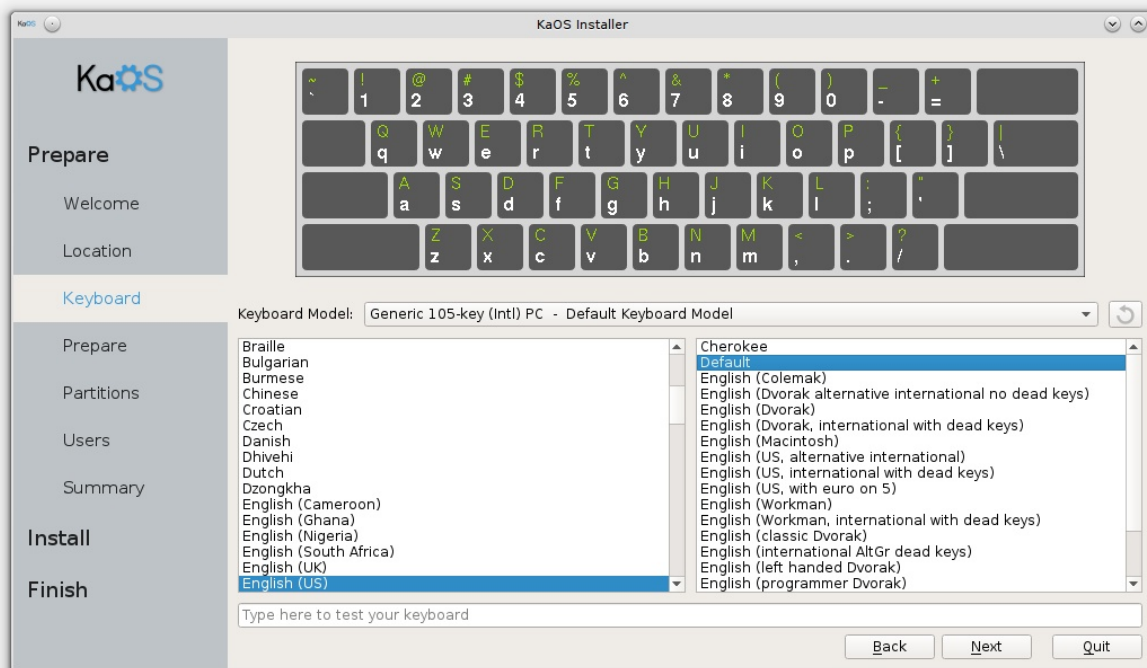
KaOS Installer

KaOS

Prepare

Welcome

Location

Keyboard

Prepare

Partitions

Users

Summary

Install

Finish

~ ` ! 1 @ 2 # 3 $ 4 % 5 ^ 6 & 7 * 8 ( 9 ) 0 _ - + =

Q q W w E e R r T t Y y U u I i O o P p { [ } ] | \

A a S s D d F f G g H h J j K k L l : ; " '

Z z X x C c V v B b N n M m < , > . ? /

Keyboard Model: Generic 105-key (Intl) PC - Default Keyboard Model

Braille
Bulgarian
Burmese
Chinese
Croatian
Czech
Danish
Dhivehi
Dutch
Dzongkha
English (Cameroon)
English (Ghana)
English (Nigeria)
English (South Africa)
English (UK)
English (US)

Cherokee
Default
English (Colemak)
English (Dvorak alternative international no dead keys)
English (Dvorak)
English (Dvorak, international with dead keys)
English (Macintosh)
English (US, alternative international)
English (US, international with dead keys)
English (US, with euro on 5)
English (Workman)
English (Workman, international with dead keys)
English (classic Dvorak)
English (international AltGr dead keys)
English (left handed Dvorak)
English (programmer Dvorak)

Type here to test your keyboard

Back Next Quit